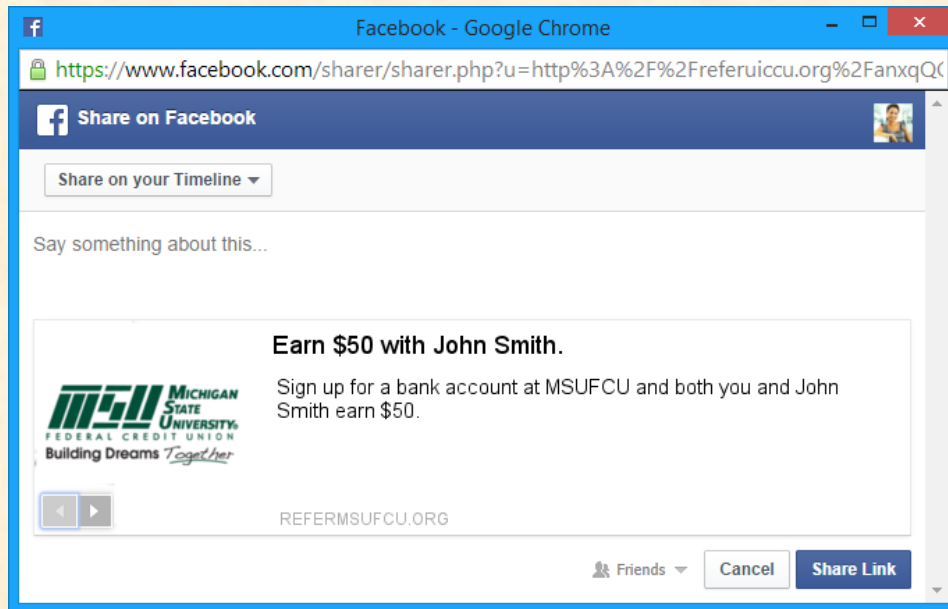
Facebook - Google Chrome

https://www.facebook.com/sharer/sharer.php?u=http%3A%2F%2Freferuiccu.org%2FanxqQ(

Share on Facebook

Share on your Timeline

Say something about this...

Earn $50 with John Smith.

Sign up for a bank account at MSUFCU and both you and John Smith earn $50.

MSU MICHIGAN STATE UNIVERSITY FEDERAL CREDIT UNION
Building Dreams Together

REFERMSUFCU.ORG

Friends

Cancel

Share Link